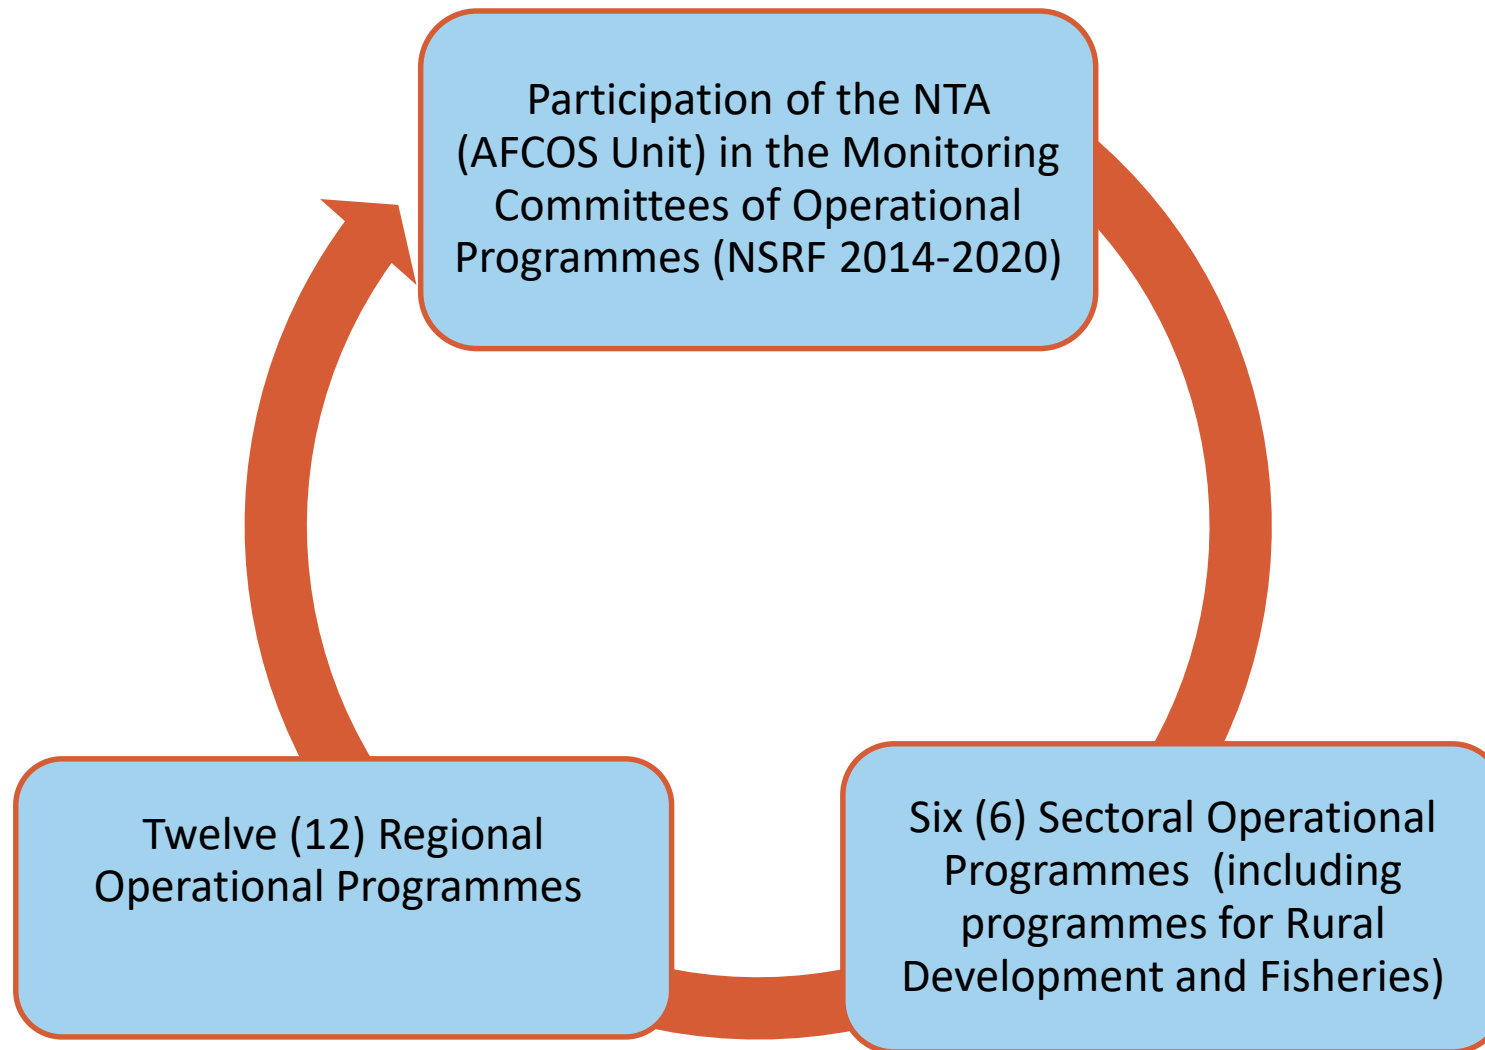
Participation of the NTA (AFCOS Unit) in the Monitoring Committees of Operational Programmes (NSRF 2014-2020)

Six (6) Sectoral Operational Programmes (including programmes for Rural Development and Fisheries)

Twelve (12) Regional Operational Programmes